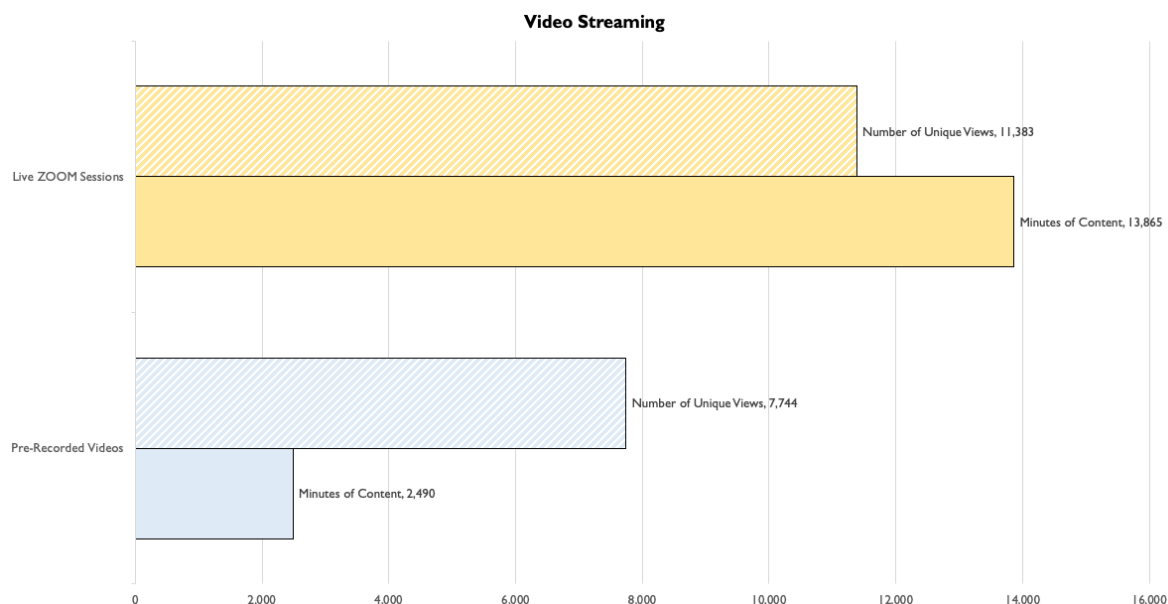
Video Streaming

Live ZOOM Sessions

Number of Unique Views, 11,383

Minutes of Content, 13,865

Pre-Recorded Videos

Number of Unique Views, 7,744

Minutes of Content, 2,490

0 2,000 4,000 6,000 8,000 10,000 12,000 14,000 16,000